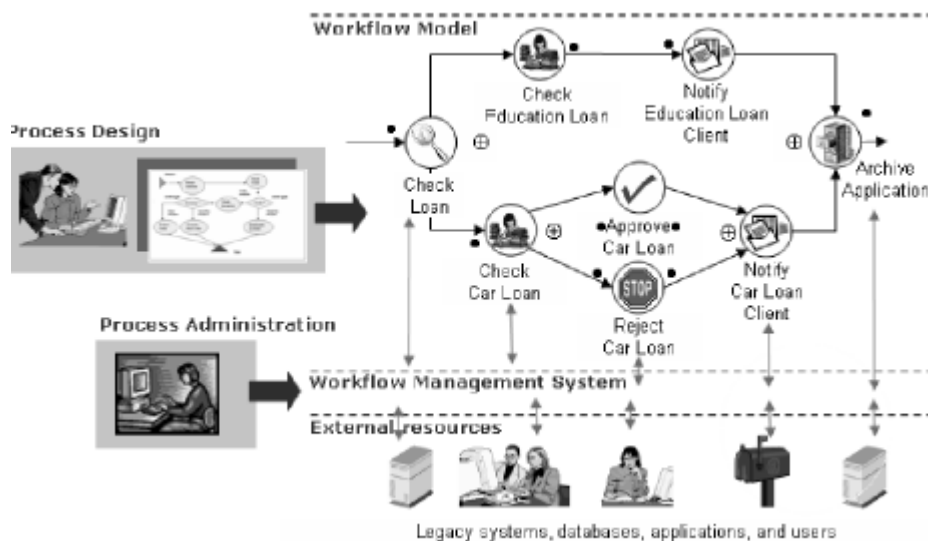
Workflow Model

Process Design

Check Education Loan

Notify Education Loan Client

Check Loan

Archive Application

Approve Car Loan

Check Car Loan

Notify Car Loan Client

STOP

Reject Car Loan

Process Administration

Workflow Management System

External resources

Legacy systems, databases, applications, and users